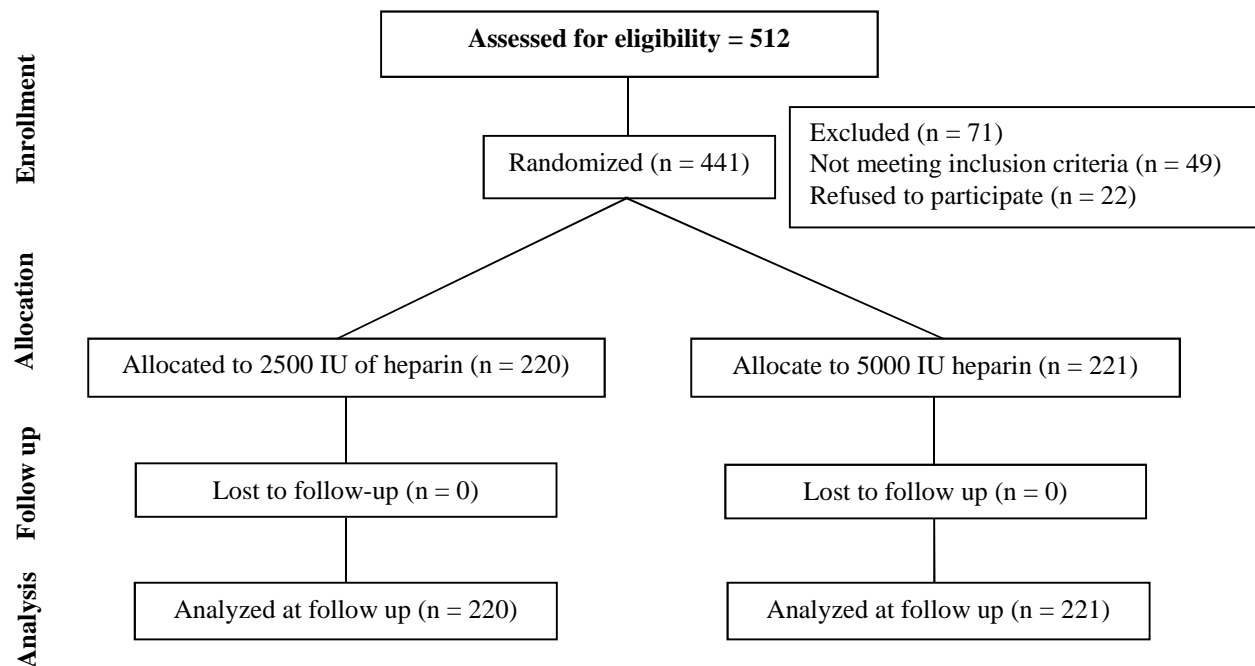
Enrollment

Assessed for eligibility = 512

Randomized (n = 441)

Excluded (n = 71)
Not meeting inclusion criteria (n = 49)
Refused to participate (n = 22)

Allocation

Allocated to 2500 IU of heparin (n = 220)

Allocate to 5000 IU heparin (n = 221)

Follow up

Lost to follow-up (n = 0)

Lost to follow up (n = 0)

Analysis

Analyzed at follow up (n = 220)

Analyzed at follow up (n = 221)